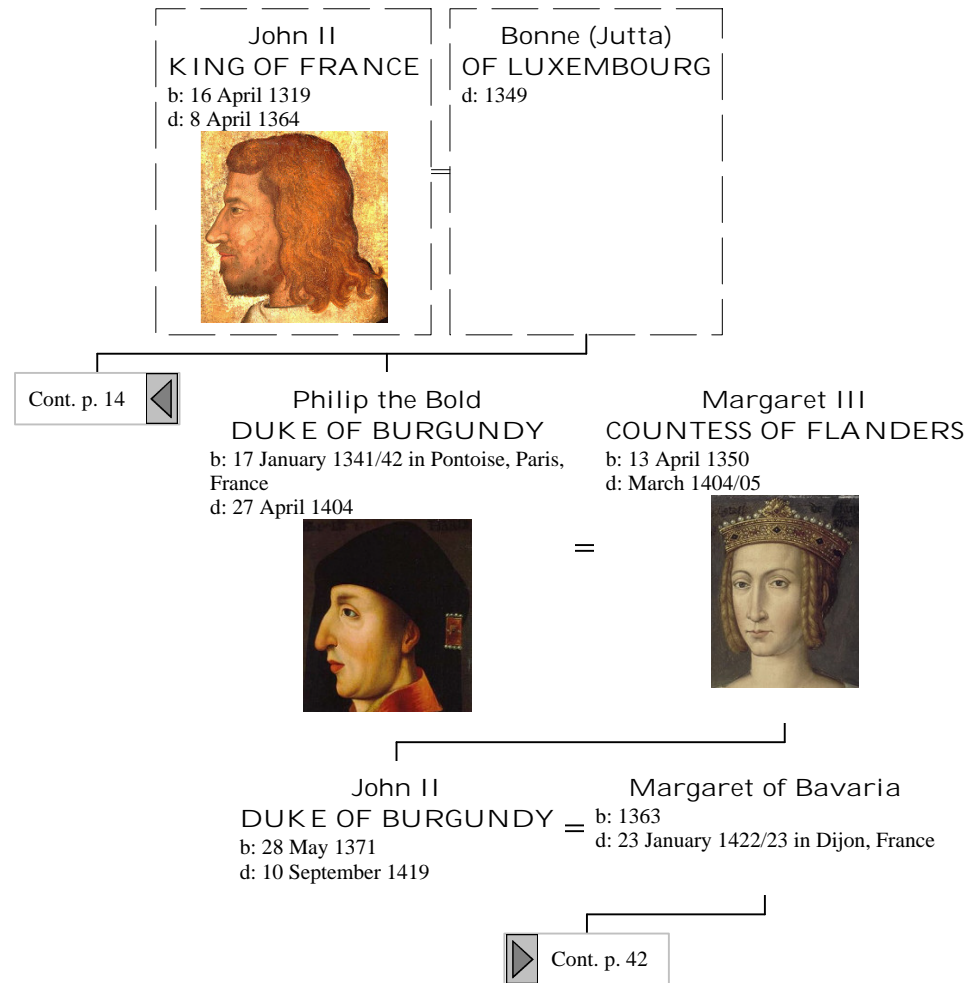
John II
KING OF FRANCE
b: 16 April 1319
d: 8 April 1364

Bonne (Jutta)
OF LUXEMBOURG
d: 1349

Cont. p. 14

Philip the Bold
DUKE OF BURGUNDY
b: 17 January 1341/42 in Pontoise, Paris, France
d: 27 April 1404

=

Margaret III
COUNTESS OF FLANDERS
b: 13 April 1350
d: March 1404/05

John II
DUKE OF BURGUNDY
b: 28 May 1371
d: 10 September 1419

=

Margaret of Bavaria
b: 1363
d: 23 January 1422/23 in Dijon, France

Cont. p. 42